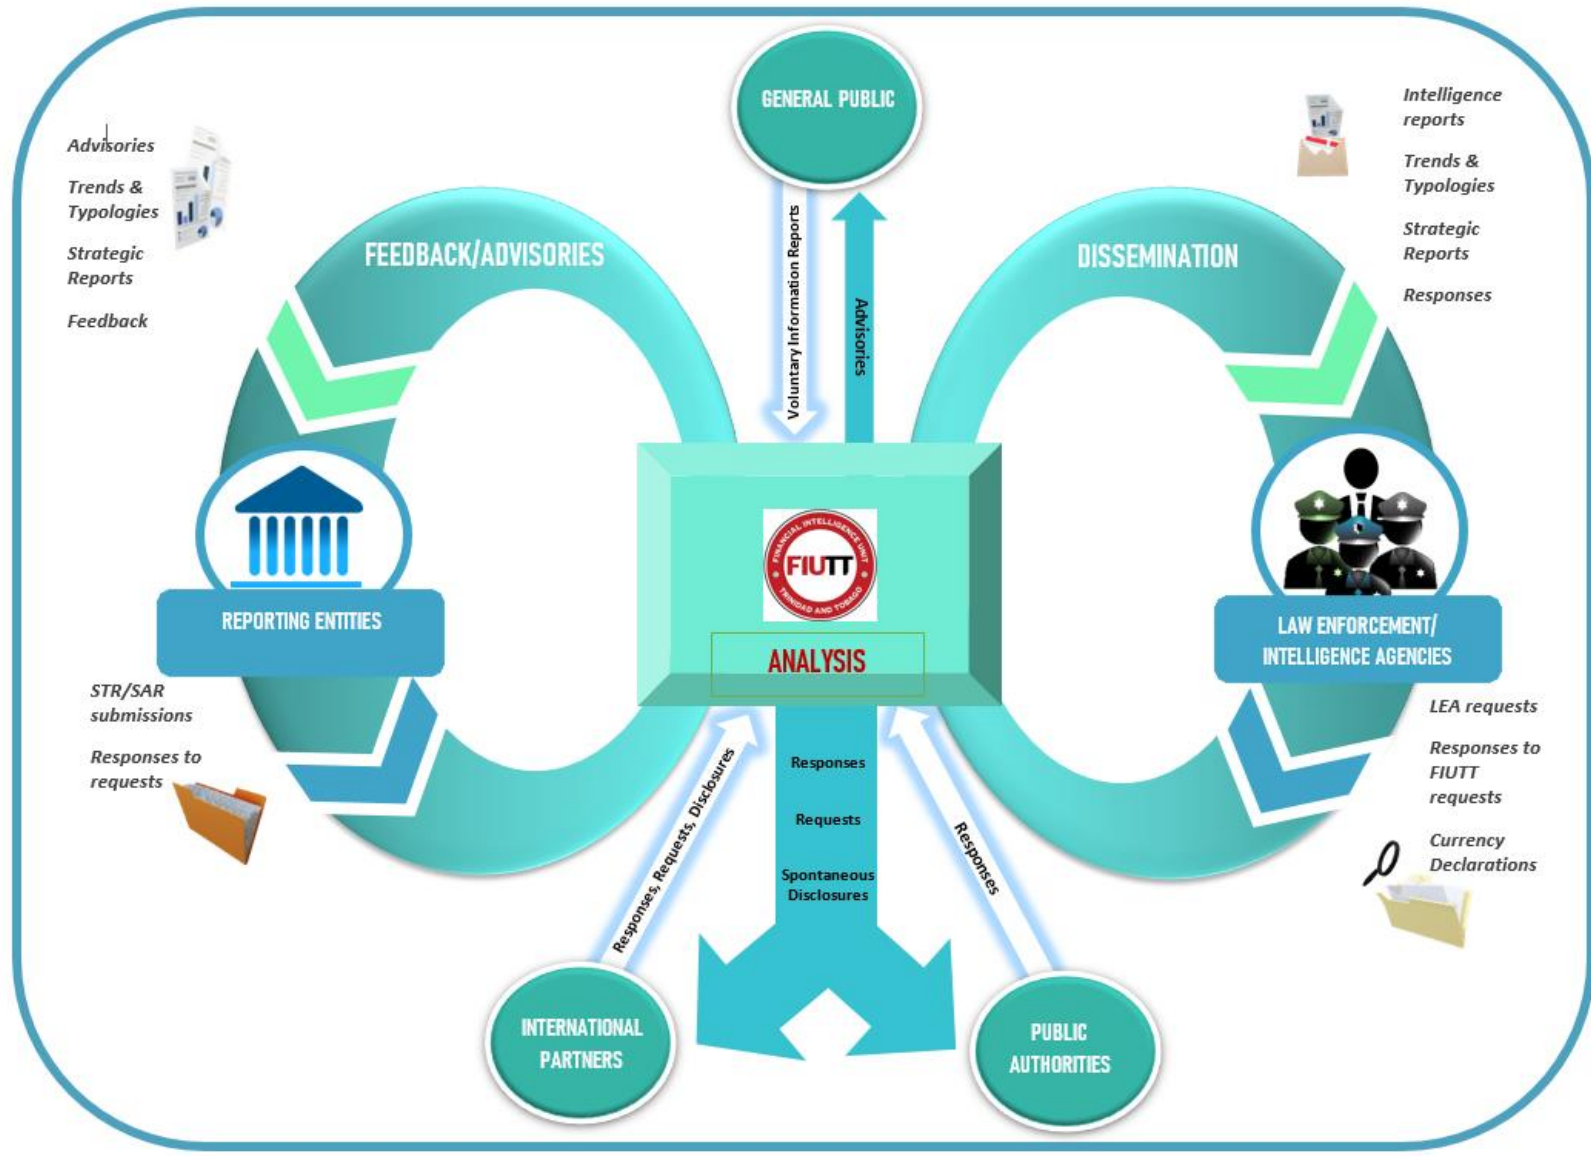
GENERAL PUBLIC

Advisories

Trends & Typologies

Strategic Reports

Feedback

FEEDBACK/ADVISORIES

Voluntary Information Reports

Advisories

DISSEMINATION

Intelligence reports

Trends & Typologies

Strategic Reports

Responses

REPORTING ENTITIES

FINANCIAL INTELLIGENCE UNIT
FIUTT
TRINIDAD AND TOBAGO

ANALYSIS

LAW ENFORCEMENT/ INTELLIGENCE AGENCIES

STR/SAR submissions

Responses to requests

LEA requests

Responses to FIUTT requests

Currency Declarations

Responses, Requests, Disclosures

Responses

Requests

Spontaneous Disclosures

Responses

INTERNATIONAL PARTNERS

PUBLIC AUTHORITIES